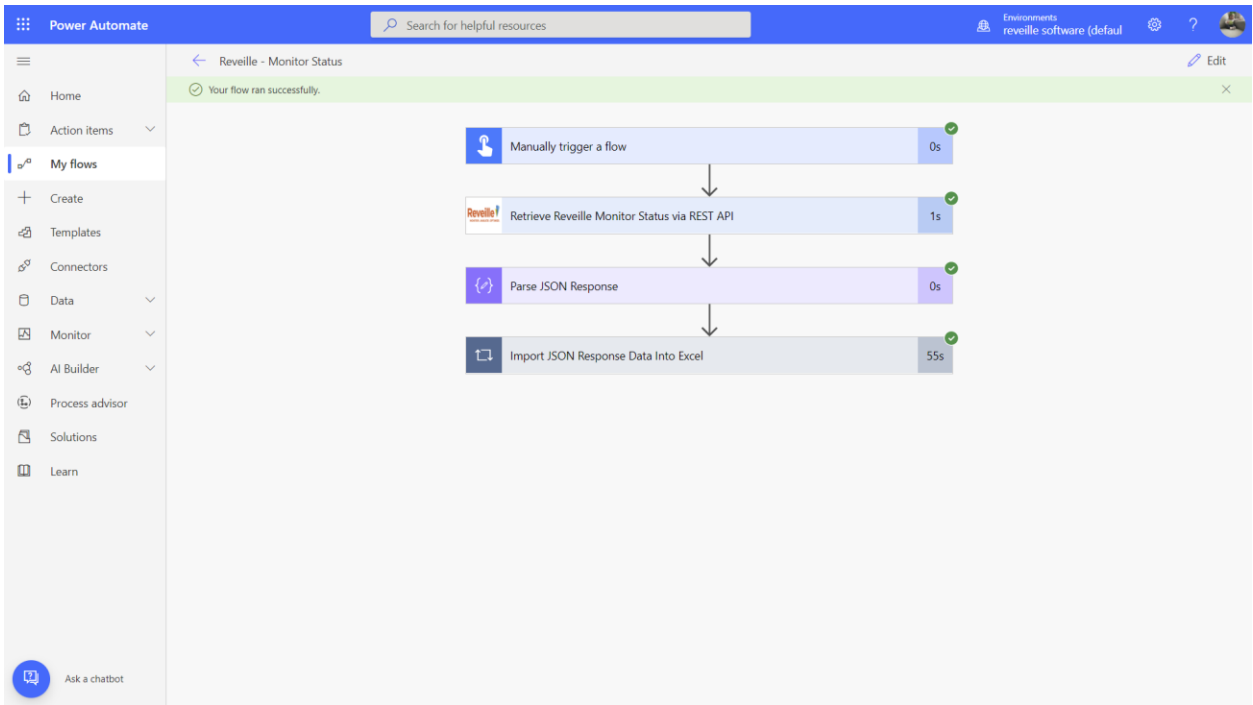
Power Automate

Search for helpful resources

Environments
reveille software (defaul

?

Home
Action items
My flows
Create
Templates
Connectors
Data
Monitor
AI Builder
Process advisor
Solutions
Learn

Ask a chatbot

Reveille - Monitor Status

Edit

Your flow ran successfully.

Manually trigger a flow
0s

Reveille
Retrieve Reveille Monitor Status via REST API
1s

Parse JSON Response
0s

Import JSON Response Data Into Excel
55s